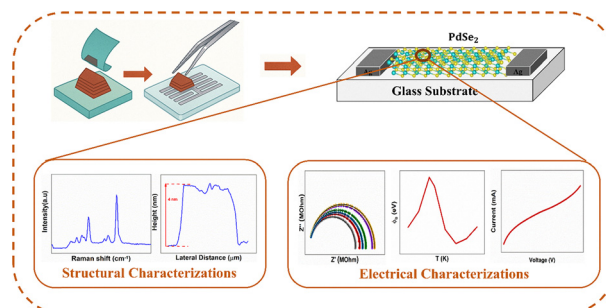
$PdSe_2$

Ag

Ag

Glass Substrate

Intensity(a.u)

Raman shift (cm⁻¹)

Height (nm)

Lateral Distance (μm)

Structural Characterizations

Z'' (MOhm)

Z' (MOhm)

$\sigma_0$ (eV)

T (K)

Current (mA)

Voltage (V)

Electrical Characterizations